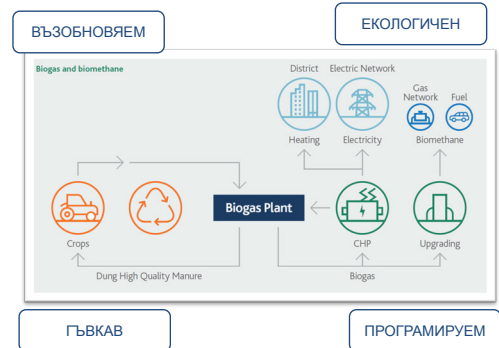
ВЪЗОБНОВЯЕМ

ЕКОЛОГИЧЕН

Biogas and biomethane

District

Electric Network

Gas Network

Fuel

Heating

Electricity

Biomethane

Biogas Plant

Crops

CHP

Upgrading

Dung High Quality Manure

Biogas

ГЪВКАВ

ПРОГРАМИРУЕМ